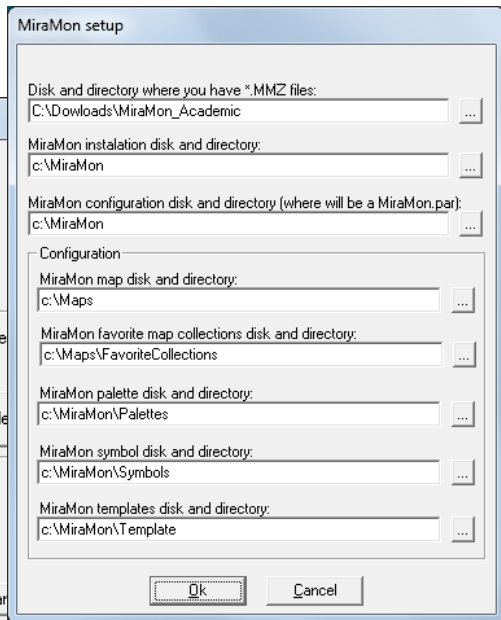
MiraMon setup

Disk and directory where you have *.MMZ files:
C:\Dowloads\MiraMon_Academic
...

MiraMon instalation disk and directory:
c:\MiraMon
...

MiraMon configuration disk and directory (where will be a MiraMon.par):
c:\MiraMon
...

Configuration

MiraMon map disk and directory:
c:\Maps
...

MiraMon favorite map collections disk and directory:
c:\Maps\FavoriteCollections
...

MiraMon palette disk and directory:
c:\MiraMon\Palettes
...

MiraMon symbol disk and directory:
c:\MiraMon\Symbols
...

MiraMon templates disk and directory:
c:\MiraMon\Template
...

Ok
Cancel